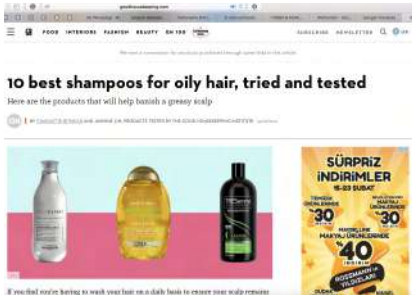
goodhousekeeping.com

FOOD INTERIORS FASHION BEAUTY ON 100

SUBSCRIBE NEWSLETTER

We earn a commission for products purchased through some links in this article.

10 best shampoos for oily hair, tried and tested

Here are the products that will help banish a greasy scalp

SÜRPRİZ İNDİRİMLER

15-23 ŞUBAT

%30

%30

%40

If you find you're having to wash your hair on a daily basis to ensure your scalp remains